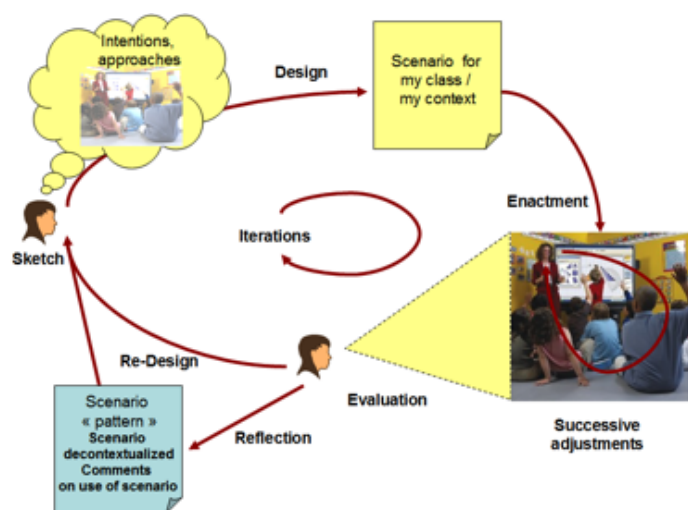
Intentions, approaches

Design

Scenario for my class / my context

Enactment

Iterations

Sketch

Re-Design

Evaluation

Reflection

Scenario « pattern » Scenario decontextualized Comments on use of scenario

Successive adjustments